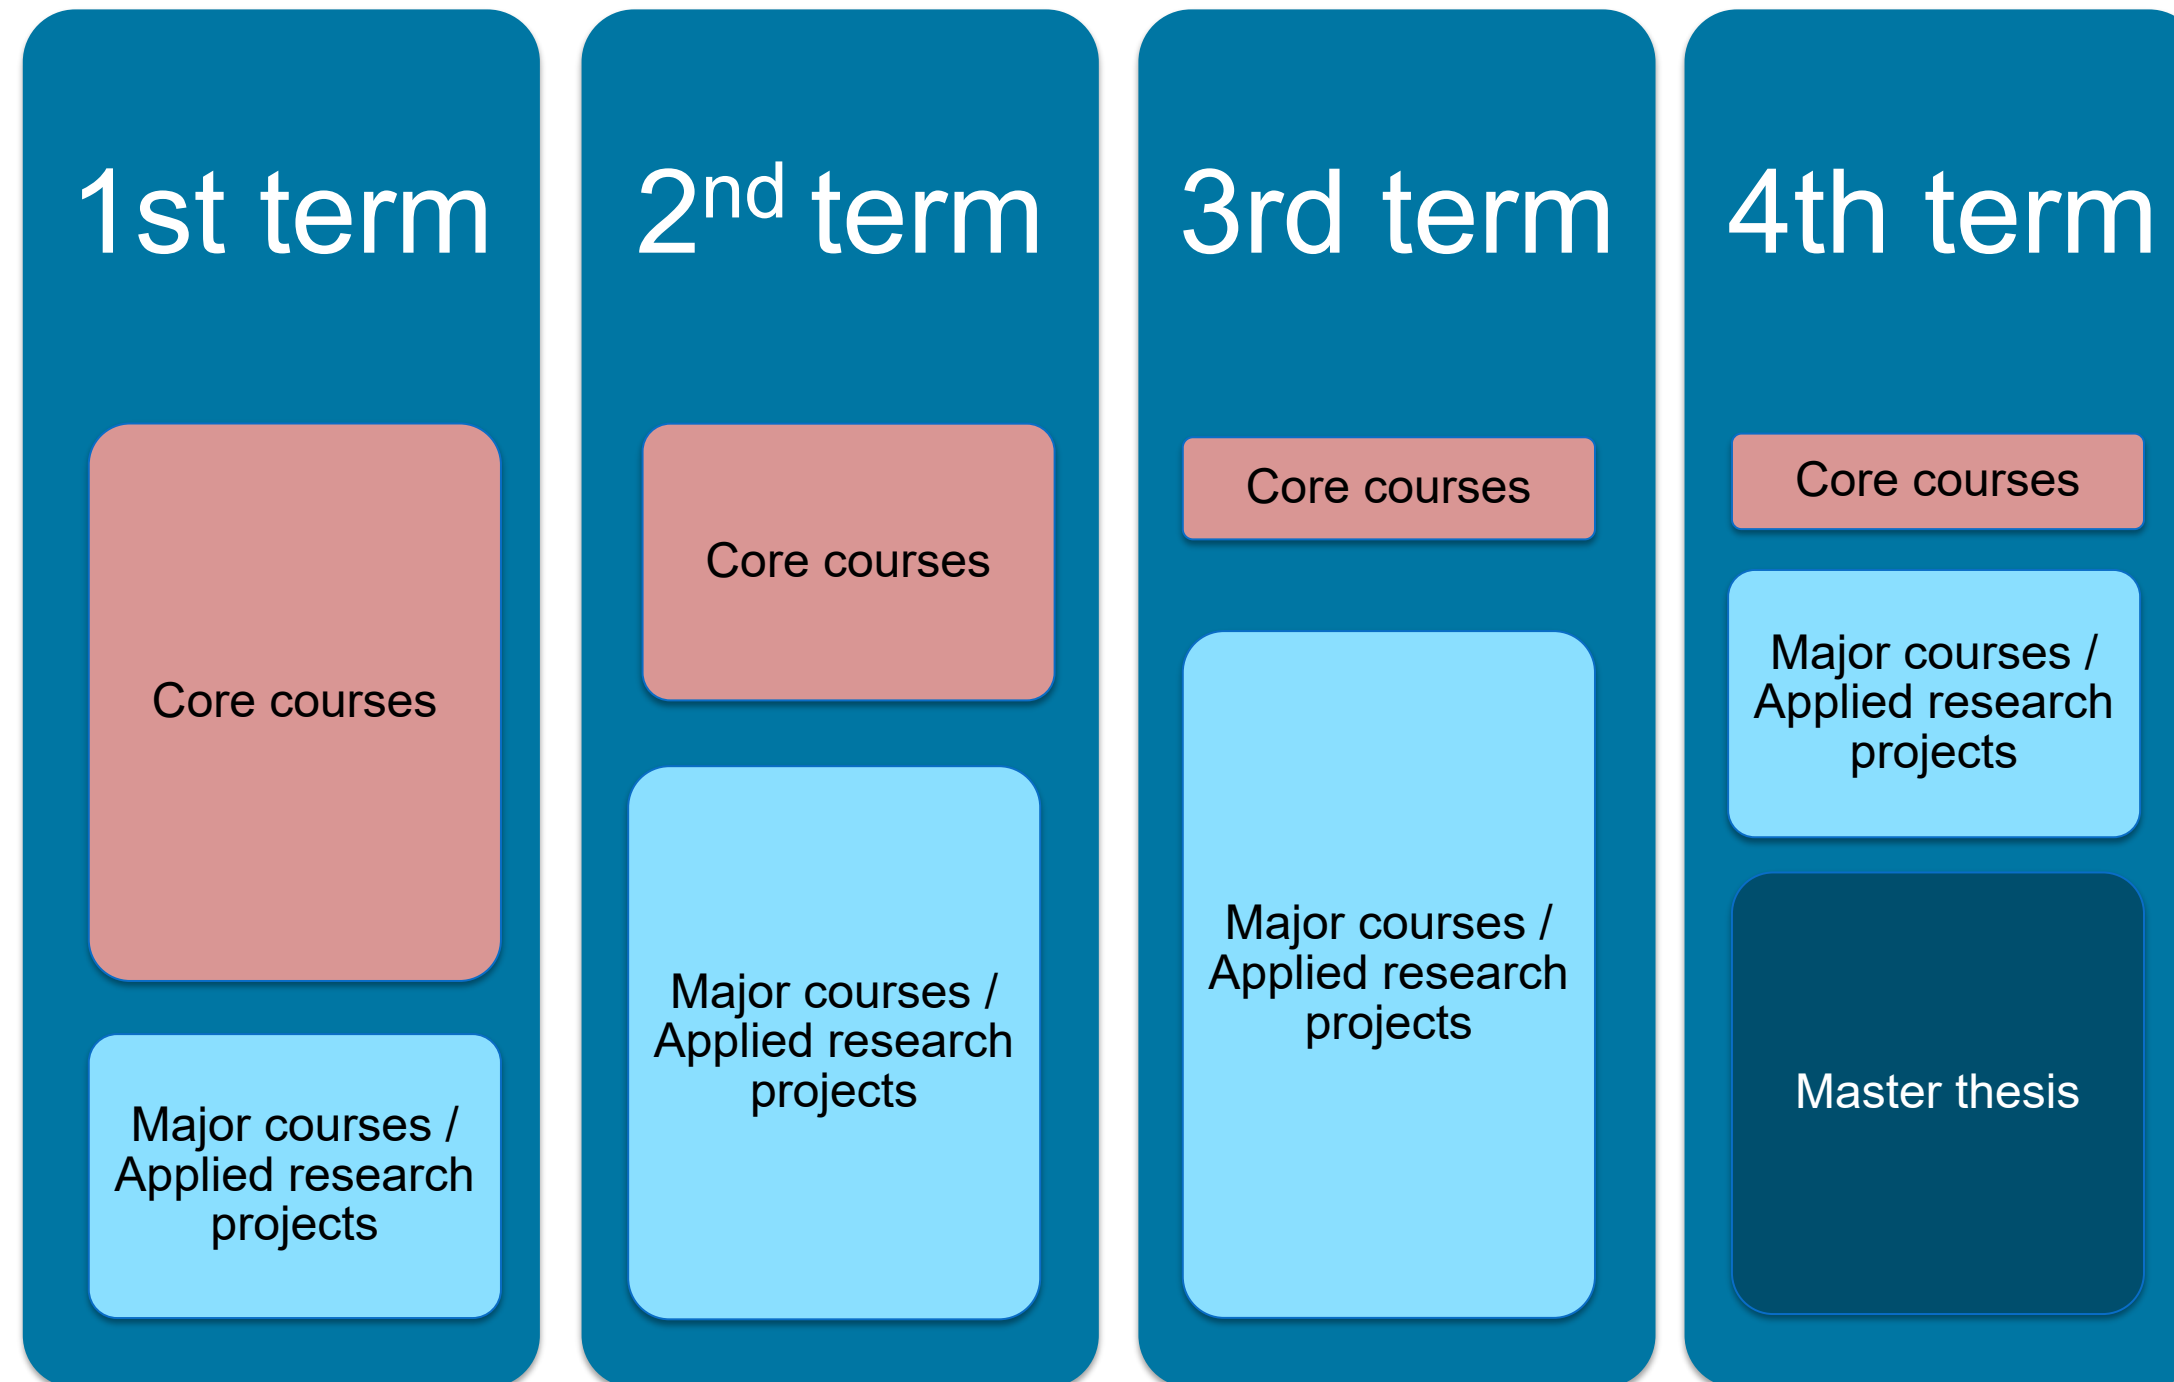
1st term

Core courses

Major courses / Applied research projects

2$^{nd}$ term

Core courses

Major courses / Applied research projects

3rd term

Core courses

Major courses / Applied research projects

4th term

Core courses

Major courses / Applied research projects

Master thesis